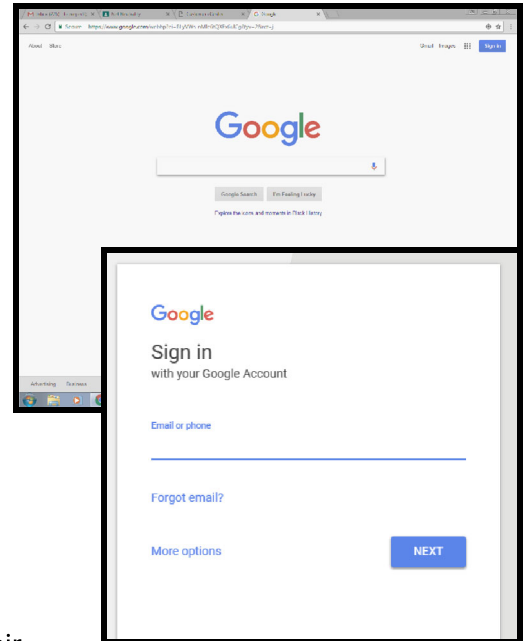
Google

About Store

Gmail Images Sign in

Google

Google Search I'm Feeling Lucky

Explore the icons and moments in Black history

Advertising Business

Google

Sign in

with your Google Account

Email or phone

Forgot email?

More options

NEXT